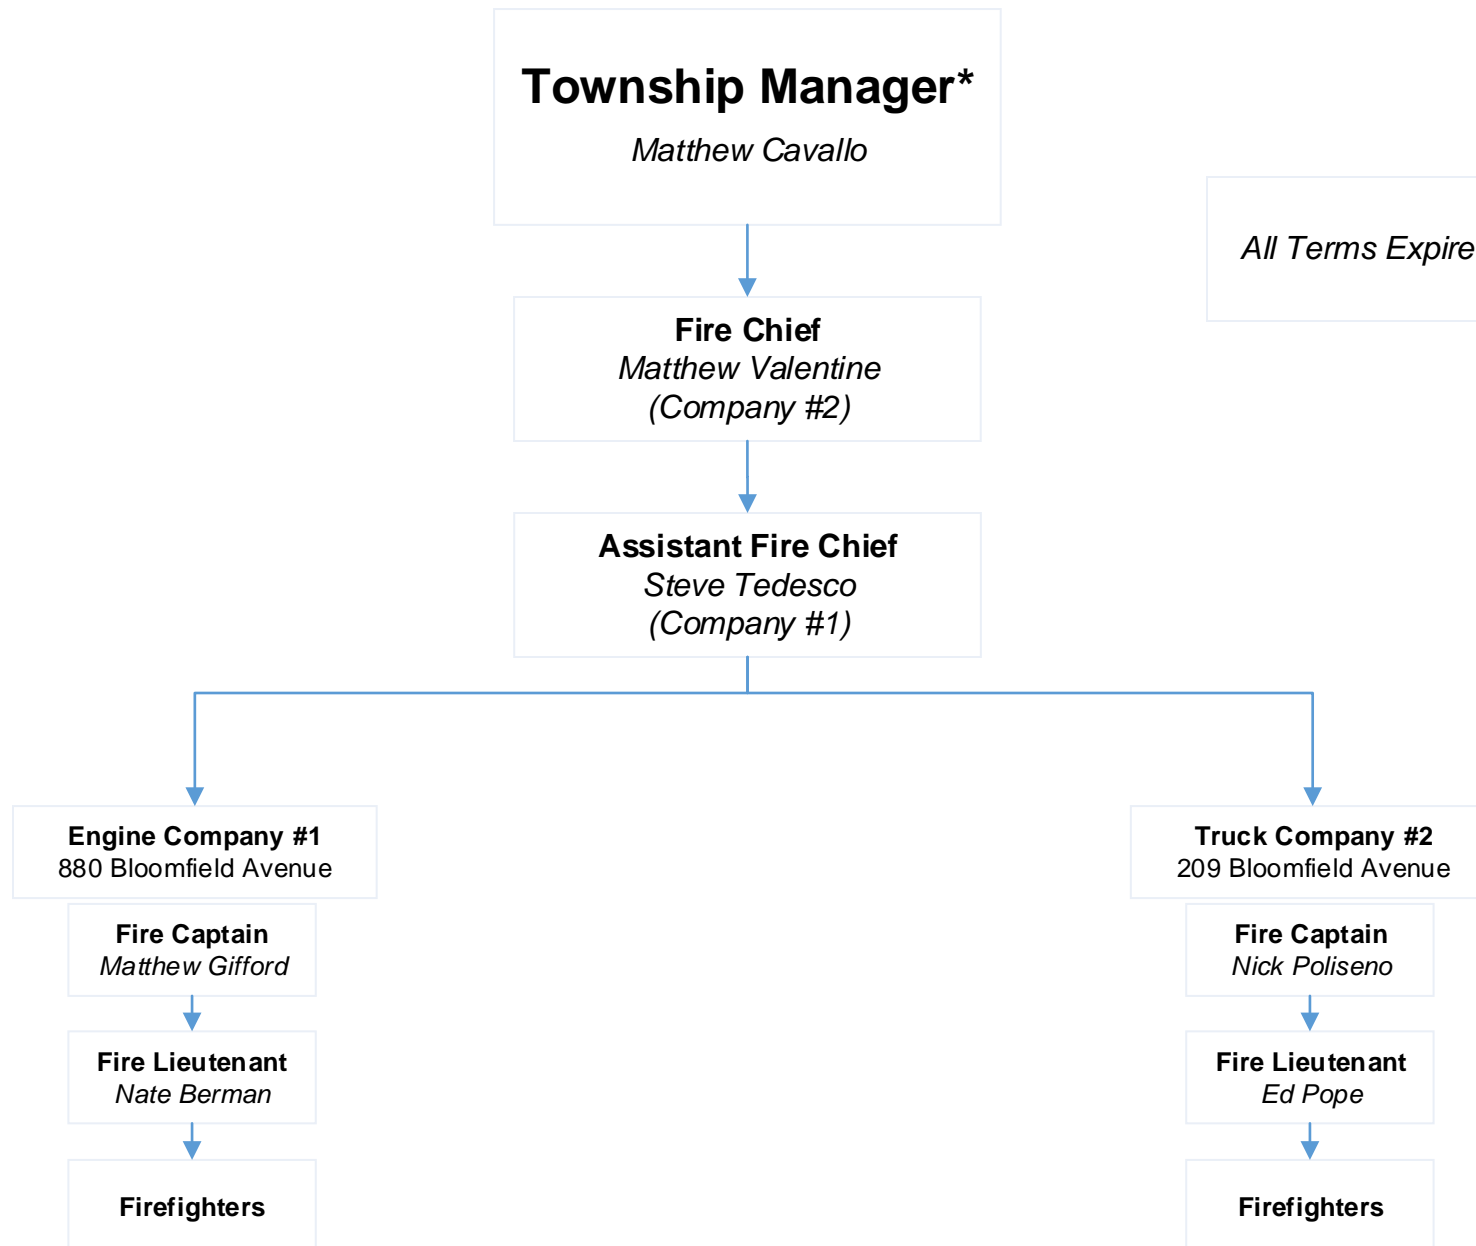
Township Manager*
Matthew Cavallo

All Terms Expire

Fire Chief
Matthew Valentine
(Company #2)

Assistant Fire Chief
Steve Tedesco
(Company #1)

Engine Company #1
880 Bloomfield Avenue

Fire Captain
Matthew Gifford

Fire Lieutenant
Nate Berman

Firefighters

Truck Company #2
209 Bloomfield Avenue

Fire Captain
Nick Poliseno

Fire Lieutenant
Ed Pope

Firefighters